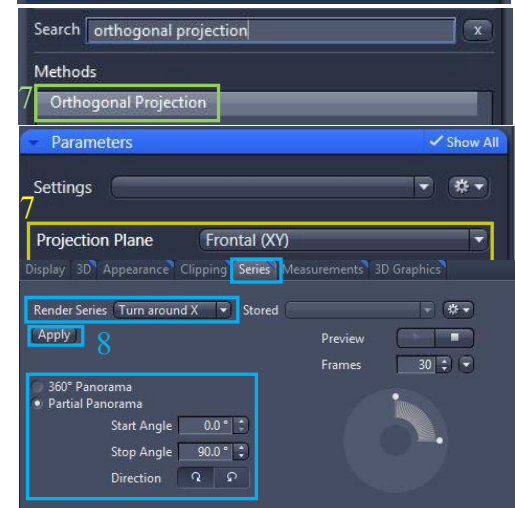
Search orthogonal projection x

Methods

7 Orthogonal Projection

Parameters ✓ Show All

Settings

7

Projection Plane Frontal (XY)

Display 3D Appearance Clipping Series Measurements 3D Graphics

Render Series Turn around X Stored

Apply 8

Preview

Frames 30

360° Panorama

Partial Panorama

Start Angle 0.0 °

Stop Angle 90.0 °

Direction